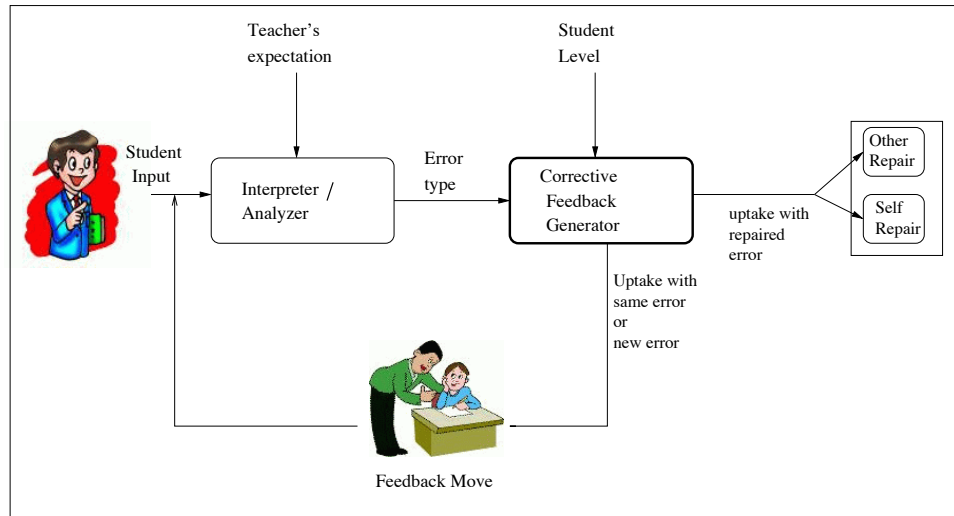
Teacher's expectation

Student Level

Student Input

Interpreter / Analyzer

Error type

Corrective Feedback Generator

Other Repair

Self Repair

uptake with repaired error

Uptake with same error or new error

Feedback Move